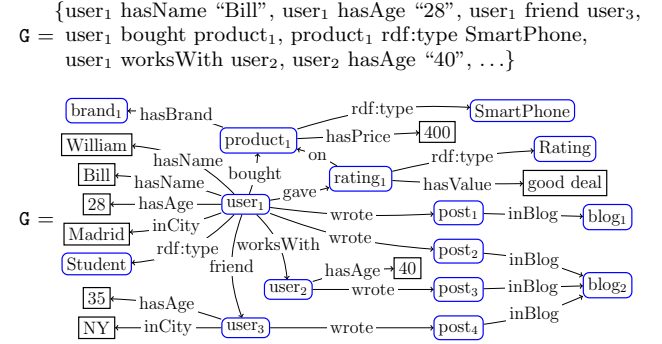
$\mathtt{G} = $ {user$_1$ hasName “Bill”, user$_1$ hasAge “28”, user$_1$ friend user$_3$, user$_1$ bought product$_1$, product$_1$ rdf:type SmartPhone, user$_1$ worksWith user$_2$, user$_2$ hasAge “40”, . . .}

$\mathtt{G} =$

brand$_1$
hasBrand
rdf:type
SmartPhone
product$_1$
hasPrice
400
William
hasName
on
Rating
bought
rdf:type
Bill
hasName
rating$_1$
gave
hasValue
good deal
28
hasAge
user$_1$
wrote
post$_1$
inBlog
blog$_1$
Madrid
inCity
wrote
rdf:type
worksWith
post$_2$
inBlog
Student
friend
hasAge
40
blog$_2$
user$_2$
wrote
post$_3$
inBlog
35
hasAge
inBlog
NY
inCity
user$_3$
wrote
post$_4$